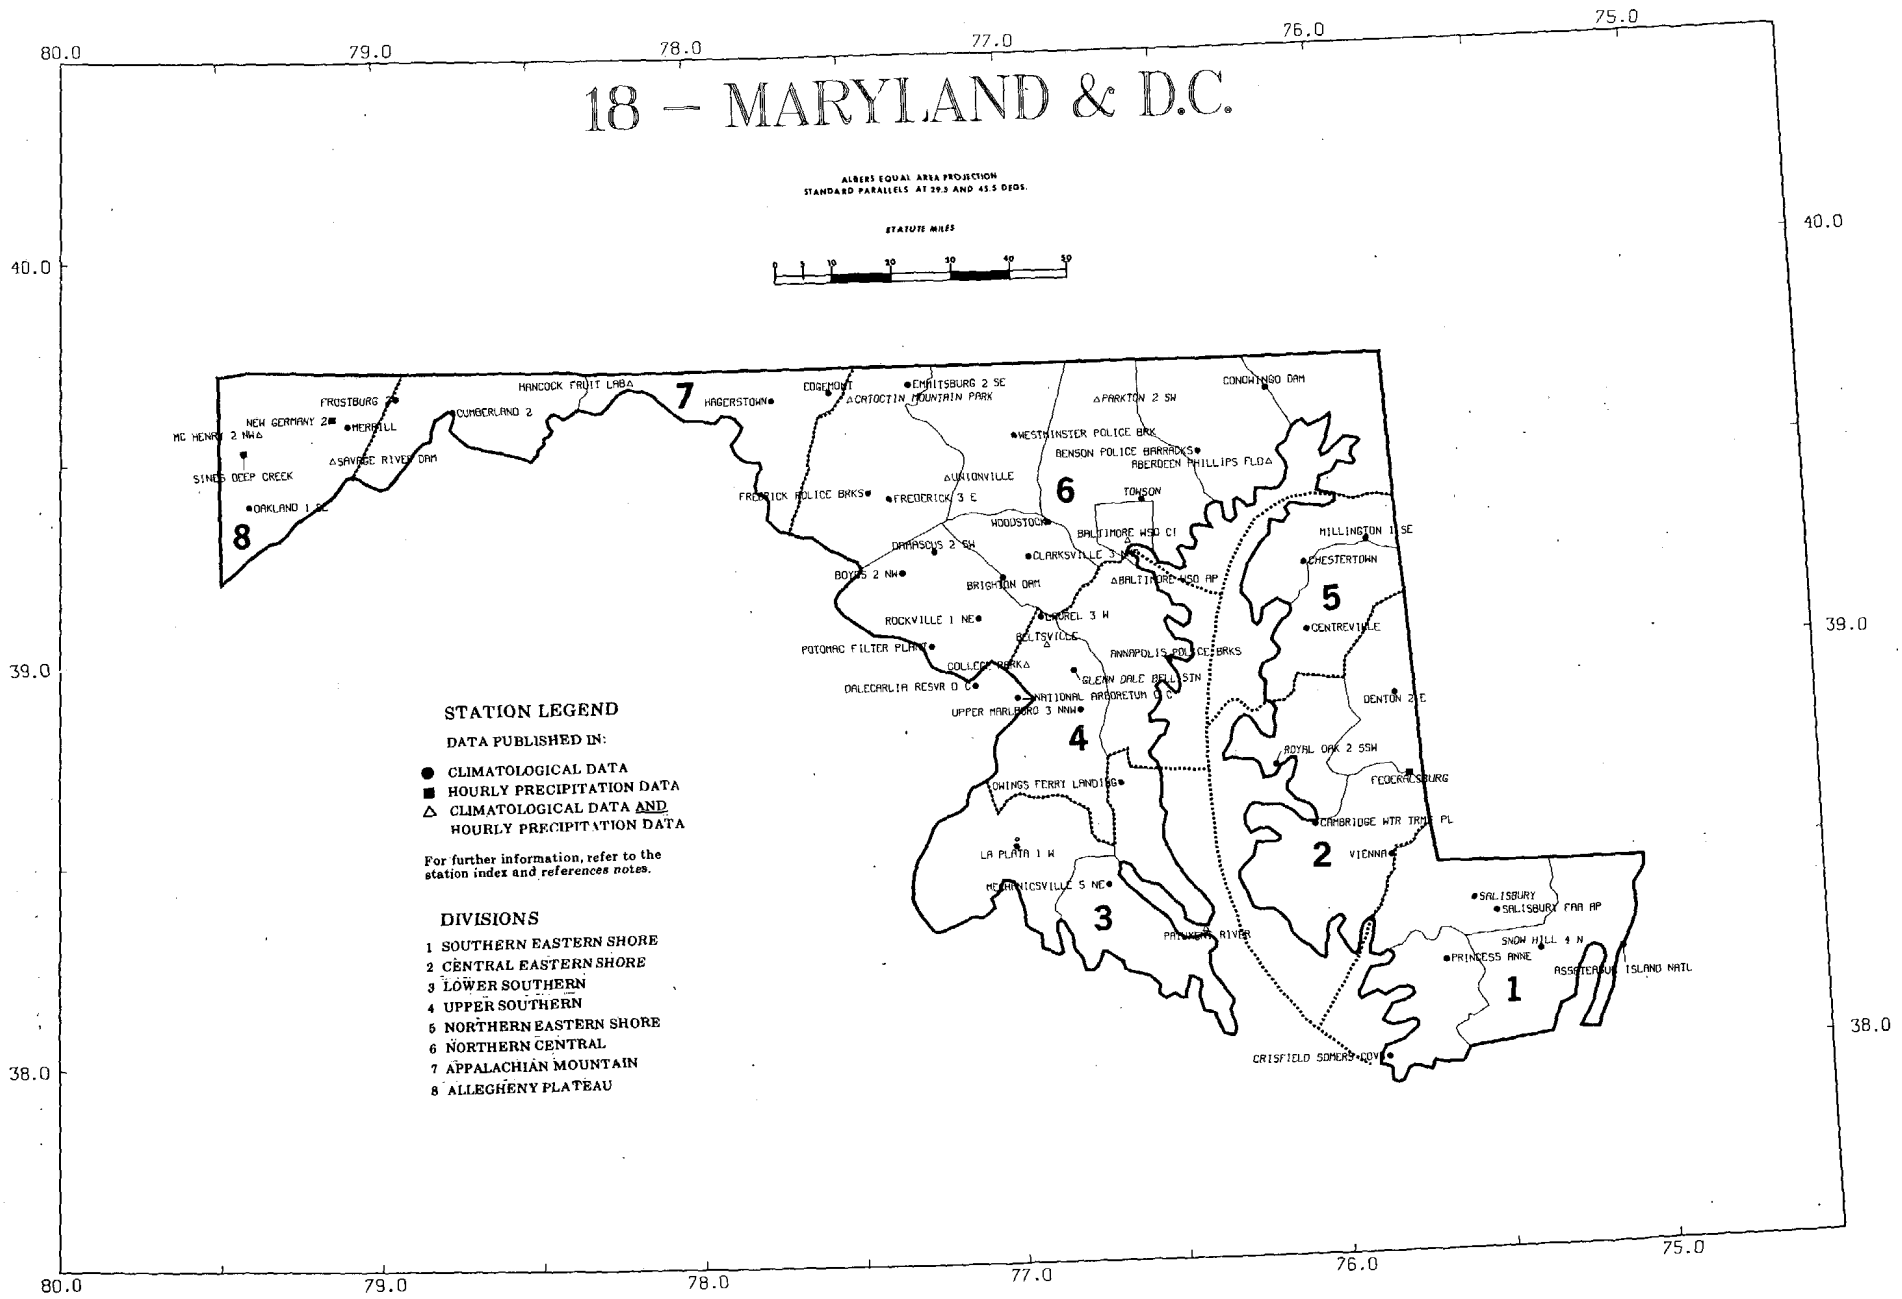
80.0 79.0 78.0 77.0 76.0 75.0

18 — MARYLAND & D.C.

ALBERS EQUAL AREA PROJECTION
STANDARD PARALLELS AT 29.5 AND 45.5 DEGS.

STATUTE MILES

0 5 10 20 30 40 50

40.0 40.0

39.0 39.0

38.0 38.0

FROSTBURG 2
HANCOCK FRUIT LAB
7
HAGERSTOWN
EDGEMONT
EMMITSBURG 2 SE
CATOCTIN MOUNTAIN PARK
PARKTON 2 SW
CONOWINGO DAM
NEW GERMANY 2
MERRILL
CUMBERLAND 2
MC HENRY 2 NW
SAVAGE RIVER DAM
SINES DEEP CREEK
OAKLAND 1 SE
8
WESTMINSTER POLICE BRK
BENSON POLICE BARRACKS
ABERDEEN PHILLIPS FLD
UNIONVILLE
FREDRICK POLICE BRKS
FREDERICK 3 E
6
TOWSON
WOODSTOCK
BALTIMORE WSO CI
MILLINGTON 1 SE
DAMASCUS 2 SW
CLARKSVILLE 3 NW
CHESTERTOWN
BOYDS 2 NW
BRIGHTON DAM
BALTIMORE WSO AP
5
ROCKVILLE 1 NE
LAUREL 3 W
CENTREVILLE
BELTSVILLE
POTOMAC FILTER PLANT
COLLEGE PARK
ANNAPOLIS POLICE BRKS
GLENN DALE BELL STN
DALECARLIA RESVR D C
NATIONAL ARBORETUM D C
DENTON 2 E
UPPER MARLBORO 3 NNW
4
ROYAL OAK 2 SSW
FEDERALSBURG
OWINGS FERRY LANDING
CAMBRIDGE WTR TRMT PL
LA PLATA 1 W
2
VIENNA
MECHANICSVILLE 5 NE
SALISBURY
SALISBURY FAA AP
3
PATUXENT RIVER
SNOW HILL 4 N
PRINCESS ANNE
ASSATEAGUE ISLAND NATL
1
CRISFIELD SOMERS COVE

STATION LEGEND

DATA PUBLISHED IN:

● CLIMATOLOGICAL DATA
■ HOURLY PRECIPITATION DATA
△ CLIMATOLOGICAL DATA AND HOURLY PRECIPITATION DATA

For further information, refer to the station index and references notes.

DIVISIONS

1 SOUTHERN EASTERN SHORE
2 CENTRAL EASTERN SHORE
3 LOWER SOUTHERN
4 UPPER SOUTHERN
5 NORTHERN EASTERN SHORE
6 NORTHERN CENTRAL
7 APPALACHIAN MOUNTAIN
8 ALLEGHENY PLATEAU

80.0 79.0 78.0 77.0 76.0 75.0